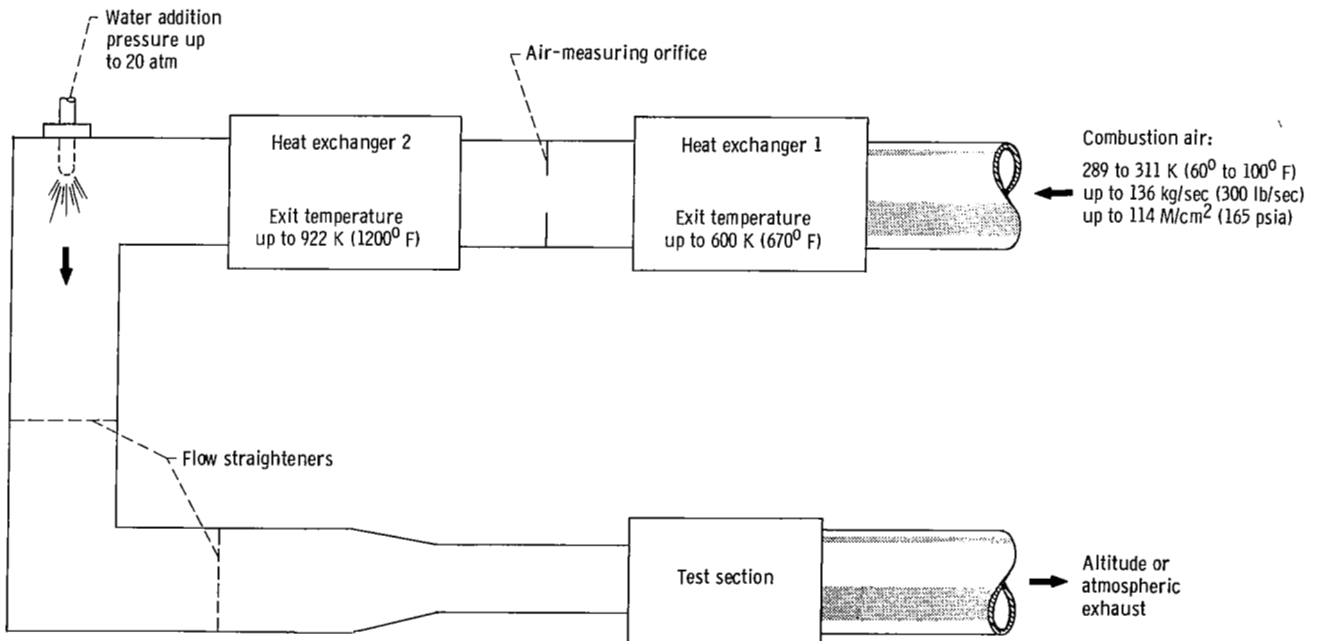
Water addition pressure up to 20 atm

Air-measuring orifice

Heat exchanger 2

Exit temperature up to 922 K ($1200^0$ F)

Heat exchanger 1

Exit temperature up to 600 K ($670^0$ F)

Combustion air:
289 to 311 K ($60^0$ to $100^0$ F)
up to 136 kg/sec (300 lb/sec)
up to 114 $M/cm^2$ (165 psia)

Flow straighteners

Test section

Altitude or atmospheric exhaust